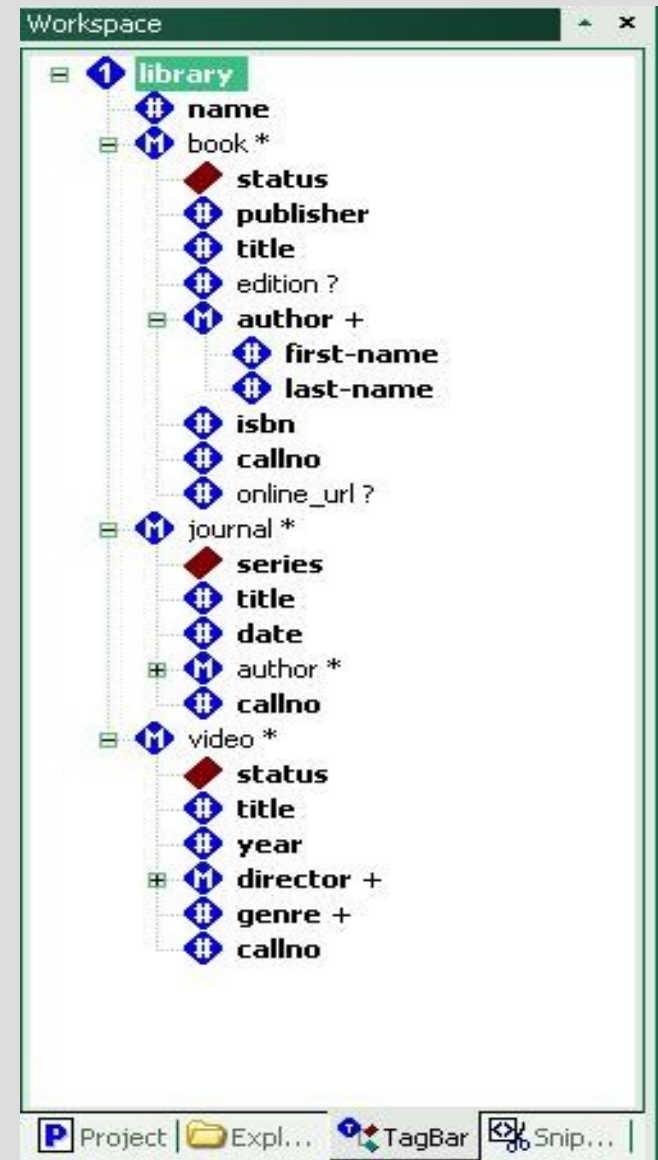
Workspace

library
name
book *
status
publisher
title
edition ?
author +
first-name
last-name
isbn
callno
online_url ?
journal *
series
title
date
author *
callno
video *
status
title
year
director +
genre +
callno

Project | Expl... | TagBar | Snip...